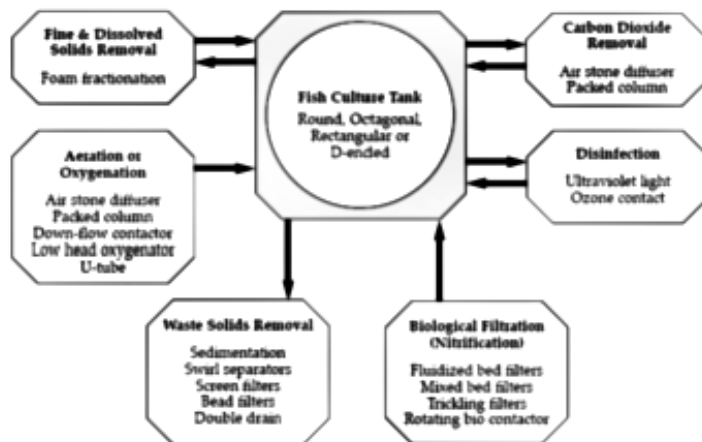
Fine & Dissolved Solids Removal
Foam fractionation

Fish Culture Tank
Round, Octagonal, Rectangular or D-ended

Carbon Dioxide Removal
Air stone diffuser
Packed column

Aeration or Oxygenation
Air stone diffuser
Packed column
Down-flow contactor
Low head oxygenator
U-tube

Disinfection
Ultraviolet light
Ozone contact

Waste Solids Removal
Sedimentation
Swirl separators
Screen filters
Bead filters
Double drain

Biological Filtration (Nitrification)
Fluidized bed filters
Mixed bed filters
Trickling filters
Rotating bio contactor